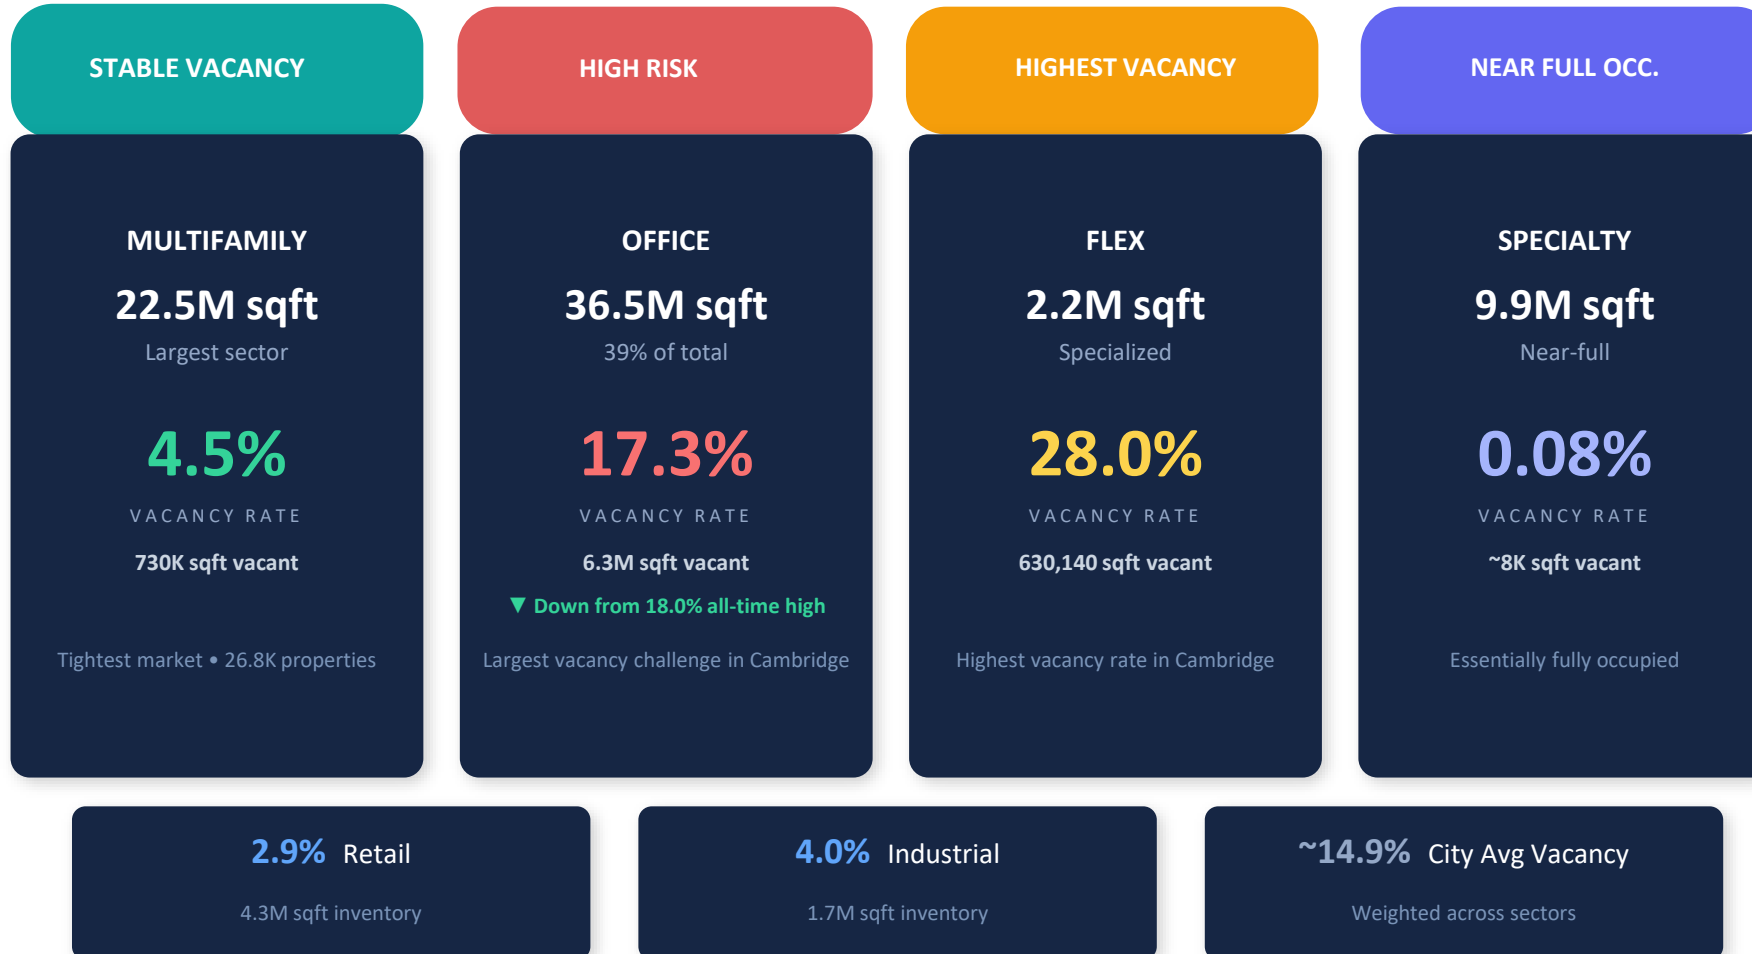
STABLE VACANCY

MULTIFAMILY

22.5M sqft

Largest sector

4.5%

VACANCY RATE

730K sqft vacant

Tightest market • 26.8K properties

HIGH RISK

OFFICE

36.5M sqft

39% of total

17.3%

VACANCY RATE

6.3M sqft vacant

▼ Down from 18.0% all-time high

Largest vacancy challenge in Cambridge

HIGHEST VACANCY

FLEX

2.2M sqft

Specialized

28.0%

VACANCY RATE

630,140 sqft vacant

Highest vacancy rate in Cambridge

NEAR FULL OCC.

SPECIALTY

9.9M sqft

Near-full

0.08%

VACANCY RATE

~8K sqft vacant

Essentially fully occupied

2.9% Retail

4.3M sqft inventory

4.0% Industrial

1.7M sqft inventory

~14.9% City Avg Vacancy

Weighted across sectors